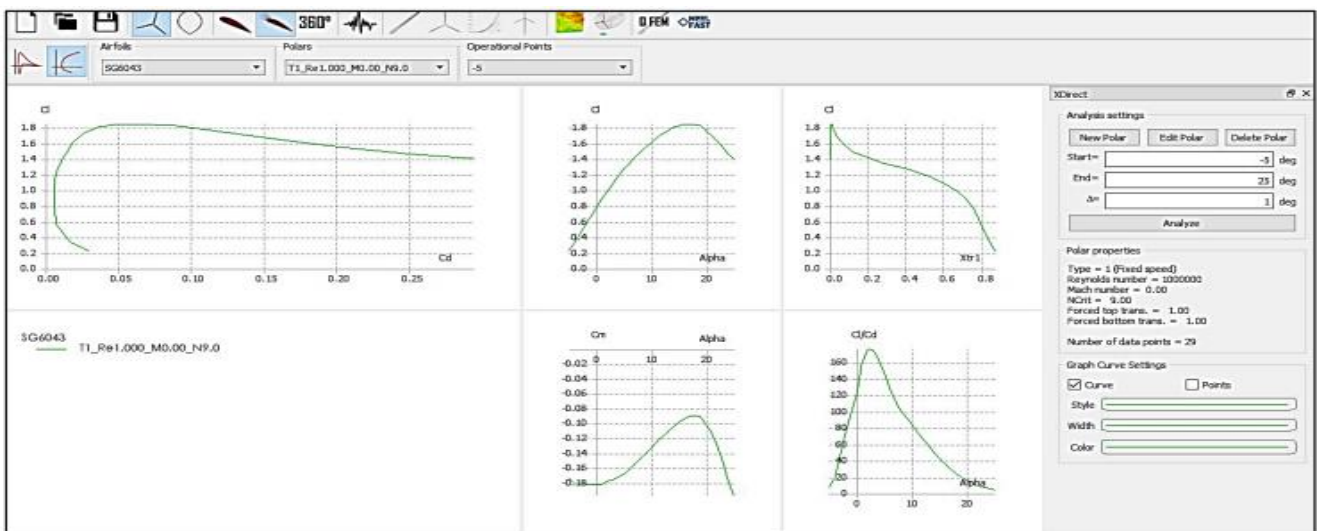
360° QFEM FAST

Airfoils
SG6043
Polars
T1_Re1.000_M0.00_N9.0
Operational Points
-5

Cl
1.8
1.6
1.4
1.2
1.0
0.8
0.6
0.4
0.2
0.0
0.00 0.05 0.10 0.15 0.20 0.25
Cd

Cl
1.8
1.6
1.4
1.2
1.0
0.8
0.6
0.4
0.2
0.0
0 10 20
Alpha

Cl
1.8
1.6
1.4
1.2
1.0
0.8
0.6
0.4
0.2
0.0
0.0 0.2 0.4 0.6 0.8
Xtr1

SG6043
T1_Re1.000_M0.00_N9.0

Cm
Alpha
0 10 20
-0.02
-0.04
-0.06
-0.08
-0.10
-0.12
-0.14
-0.16
-0.18

Cl/Cd
160
140
120
100
80
60
40
20
0
0 10 20
Alpha

XDirect
Analysis settings
New Polar Edit Polar Delete Polar
Start= -5 deg
End= 25 deg
Δ= 1 deg
Analyze

Polar properties
Type = 1 (Fixed speed)
Reynolds number = 1000000
Mach number = 0.00
NCrit = 9.00
Forced top trans. = 1.00
Forced bottom trans. = 1.00

Number of data points = 29

Graph Curve Settings
Curve
Points
Style
Width
Color